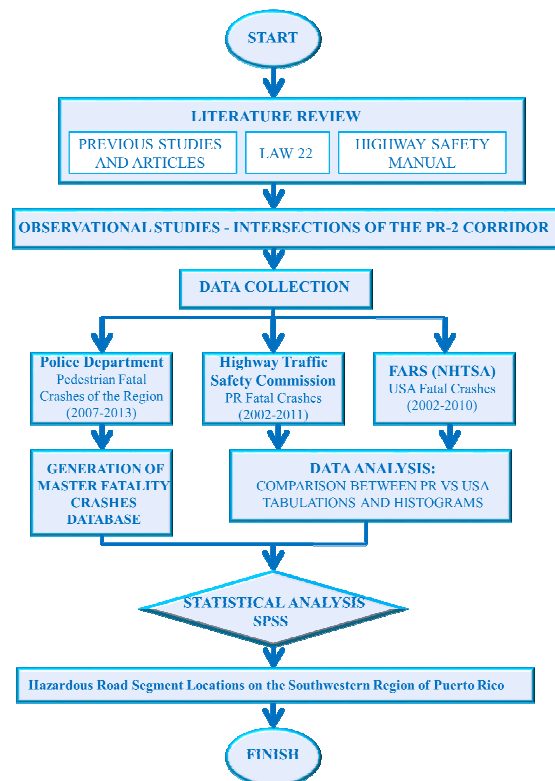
START

LITERATURE REVIEW

PREVIOUS STUDIES AND ARTICLES

LAW 22

HIGHWAY SAFETY MANUAL

OBSERVATIONAL STUDIES - INTERSECTIONS OF THE PR-2 CORRIDOR

DATA COLLECTION

Police Department
Pedestrian Fatal Crashes of the Region (2007-2013)

Highway Traffic Safety Commission
PR Fatal Crashes (2002-2011)

FARS (NHTSA)
USA Fatal Crashes (2002-2010)

GENERATION OF MASTER FATALITY CRASHES DATABASE

DATA ANALYSIS:
COMPARISON BETWEEN PR VS USA
TABULATIONS AND HISTOGRAMS

STATISTICAL ANALYSIS
SPSS

Hazardous Road Segment Locations on the Southwestern Region of Puerto Rico

FINISH